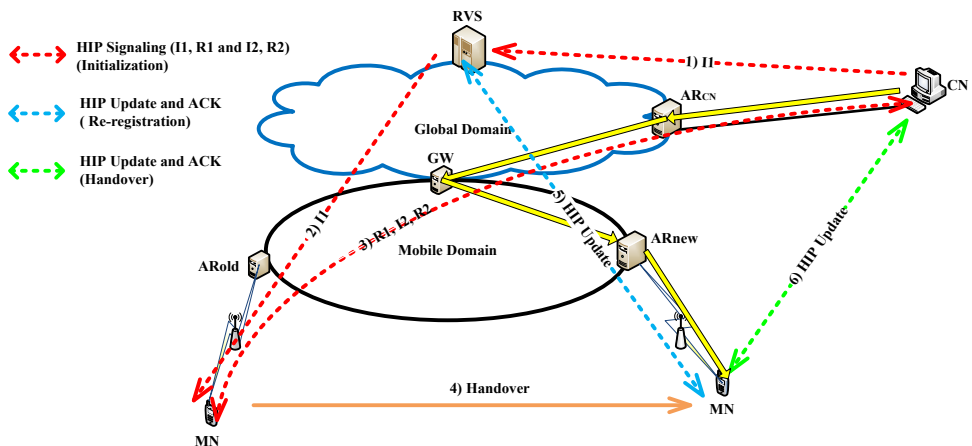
HIP Signaling (I1, R1 and I2, R2) (Initialization)

HIP Update and ACK ( Re-registration)

HIP Update and ACK (Handover)

RVS

1) I1

CN

AR$_{CN}$

Global Domain

GW

5) HIP Update

2) I1

3) R1, I2, R2

Mobile Domain

ARnew

6) HIP Update

ARold

4) Handover

MN

MN